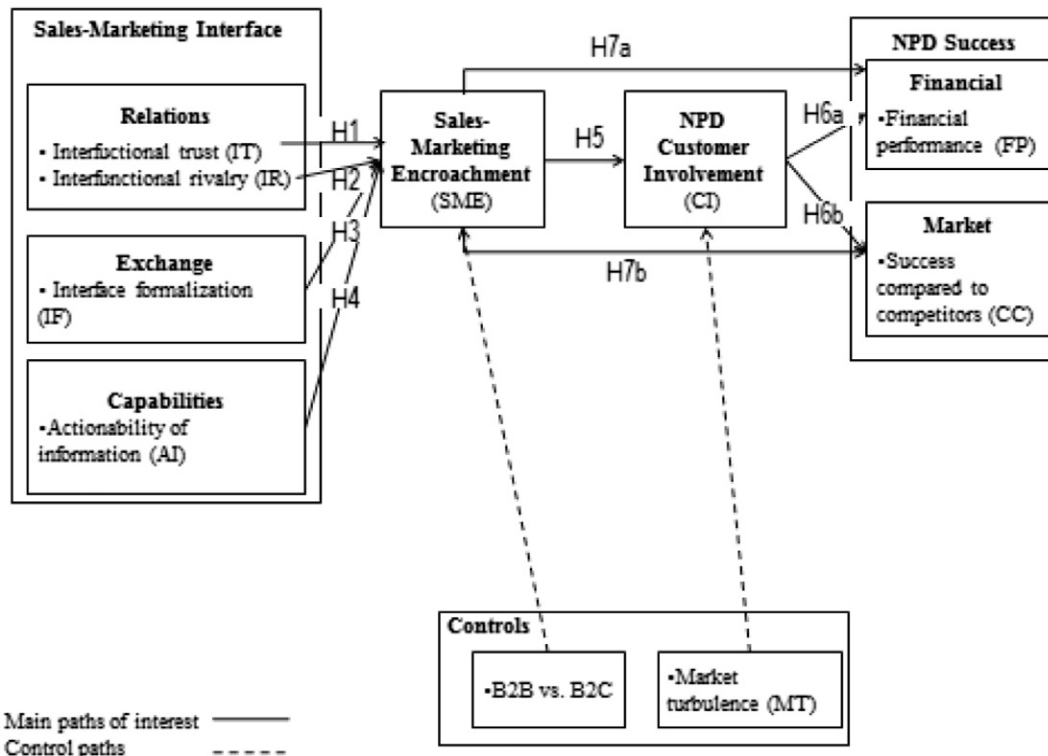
Sales-Marketing Interface

Relations
• Interfunctional trust (IT)
• Interfunctional rivalry (IR)

Exchange
• Interface formalization (IF)

Capabilities
•Actionability of information (AI)

H1
H2
H3
H4

Sales-Marketing Encroachment (SME)

H5

NPD Customer Involvement (CI)

H7a
H7b
H6a
H6b

NPD Success

Financial
•Financial performance (FP)

Market
•Success compared to competitors (CC)

Controls
•B2B vs. B2C
•Market turbulence (MT)

Main paths of interest
Control paths